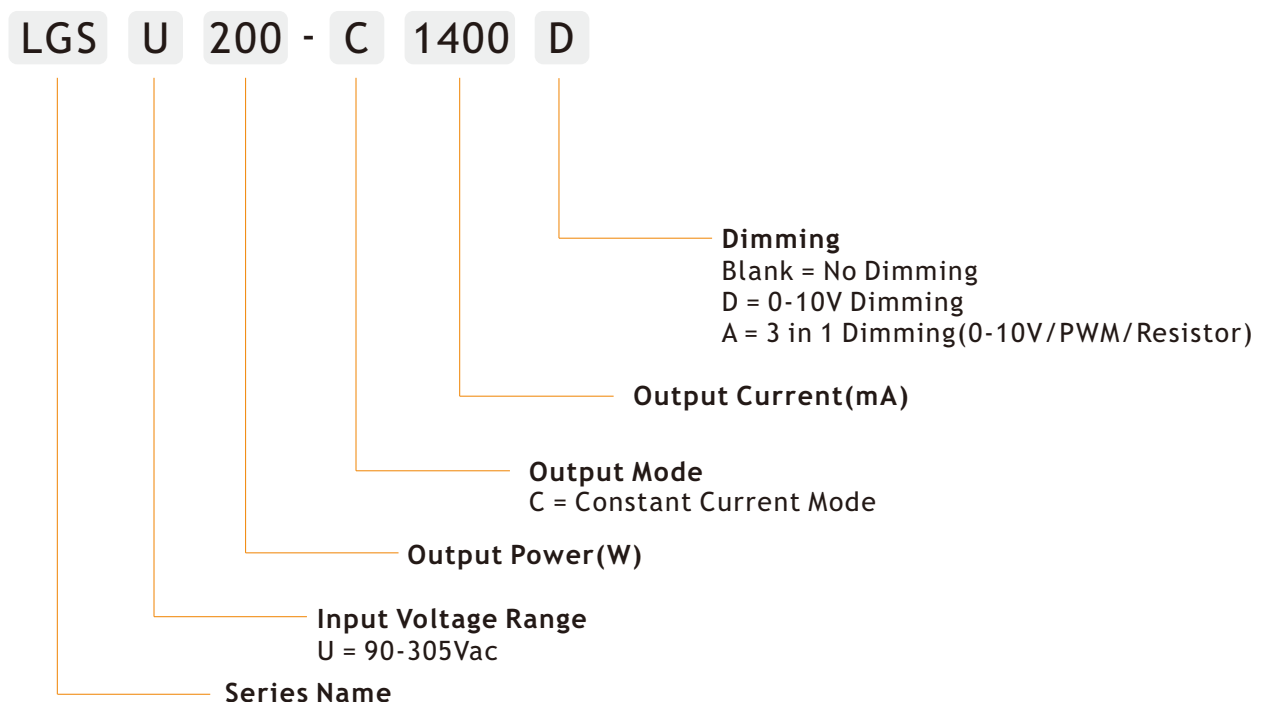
LGS U 200 - C 1400 D

Dimming
Blank = No Dimming
D = 0-10V Dimming
A = 3 in 1 Dimming(0-10V/PWM/Resistor)

Output Current(mA)

Output Mode
C = Constant Current Mode

Output Power(W)

Input Voltage Range
U = 90-305Vac

Series Name